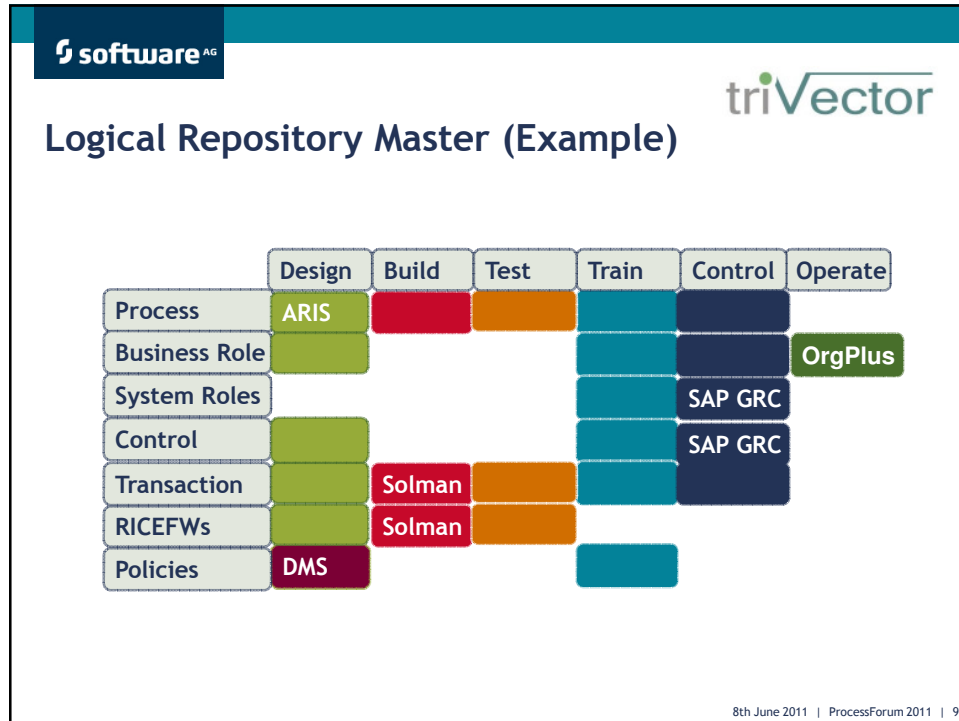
software AG

triVector

Logical Repository Master (Example)

| | Design | Build | Test | Train | Control | Operate |
|---|---|---|---|---|---|---|
| Process | ARIS | | | | | |
| Business Role | | | | | | OrgPlus |
| System Roles | | | | | SAP GRC | |
| Control | | | | | SAP GRC | |
| Transaction | | Solman | | | | |
| RICEFWs | | Solman | | | | |
| Policies | DMS | | | | | |

8th June 2011 | ProcessForum 2011 | 9